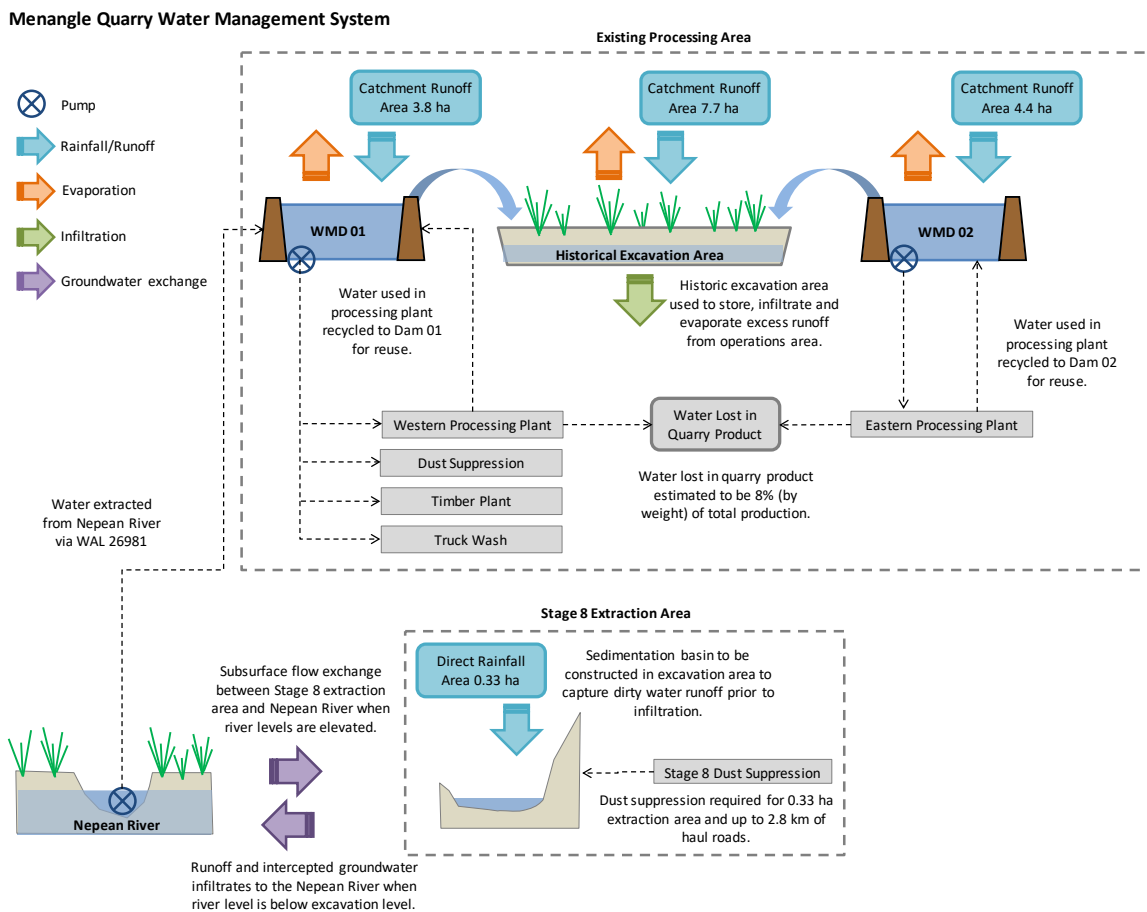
Menangle Quarry Water Management System

Pump

Rainfall/Runoff

Evaporation

Infiltration

Groundwater exchange

Existing Processing Area

Catchment Runoff Area 3.8 ha

Catchment Runoff Area 7.7 ha

Catchment Runoff Area 4.4 ha

WMD 01

Historical Excavation Area

WMD 02

Water used in processing plant recycled to Dam 01 for reuse.

Historic excavation area used to store, infiltrate and evaporate excess runoff from operations area.

Water used in processing plant recycled to Dam 02 for reuse.

Western Processing Plant

Water Lost in Quarry Product

Eastern Processing Plant

Dust Suppression

Timber Plant

Truck Wash

Water lost in quarry product estimated to be 8% (by weight) of total production.

Water extracted from Nepean River via WAL 26981

Stage 8 Extraction Area

Subsurface flow exchange between Stage 8 extraction area and Nepean River when river levels are elevated.

Direct Rainfall Area 0.33 ha

Sedimentation basin to be constructed in excavation area to capture dirty water runoff prior to infiltration.

Stage 8 Dust Suppression

Dust suppression required for 0.33 ha extraction area and up to 2.8 km of haul roads.

Nepean River

Runoff and intercepted groundwater infiltrates to the Nepean River when river level is below excavation level.